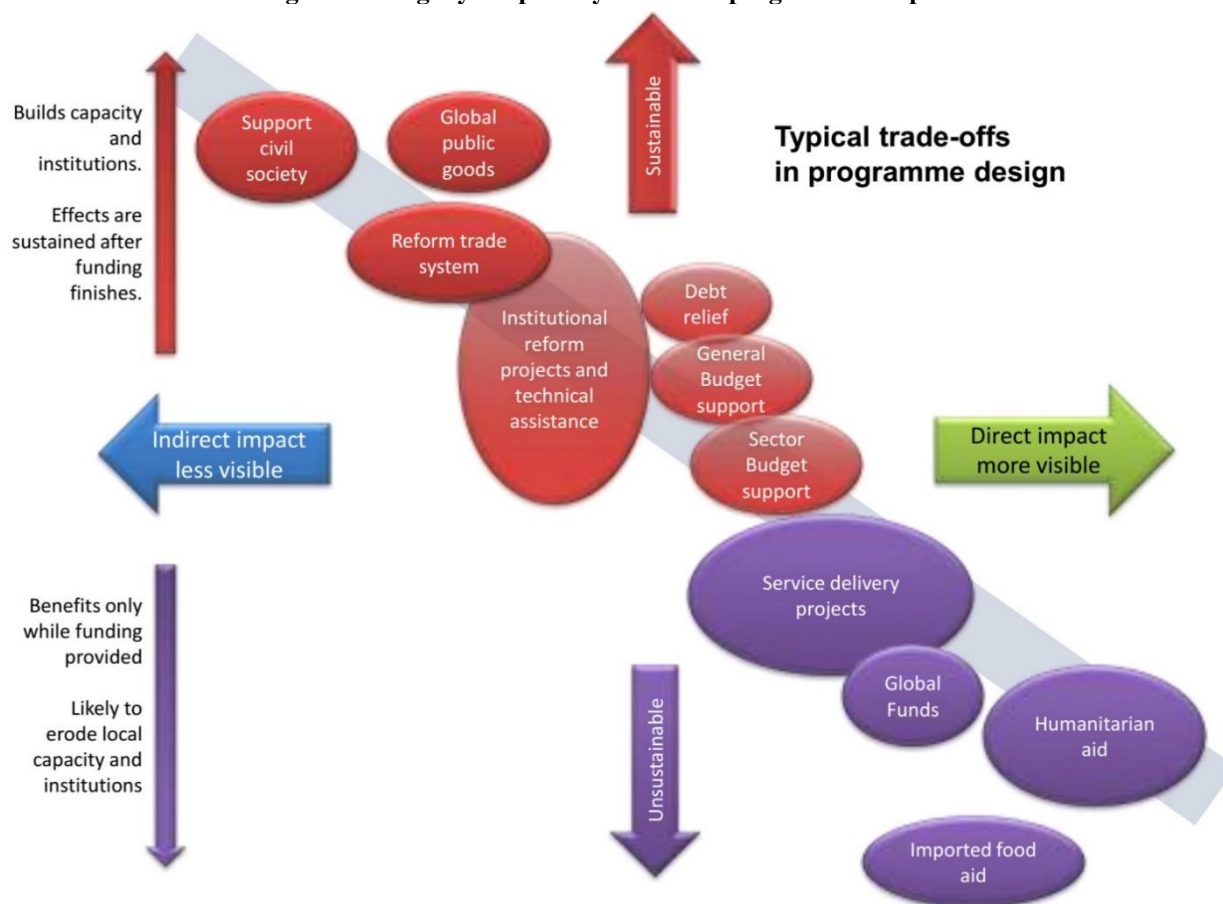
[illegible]

Builds capacity and institutions.

Effects are sustained after funding finishes.

Support civil society

Global public goods

Sustainable

Typical trade-offs in programme design

Reform trade system

Debt relief

Institutional reform projects and technical assistance

General Budget support

Indirect impact less visible

Sector Budget support

Direct impact more visible

Benefits only while funding provided

Likely to erode local capacity and institutions

Service delivery projects

Global Funds

Unsustainable

Humanitarian aid

Imported food aid